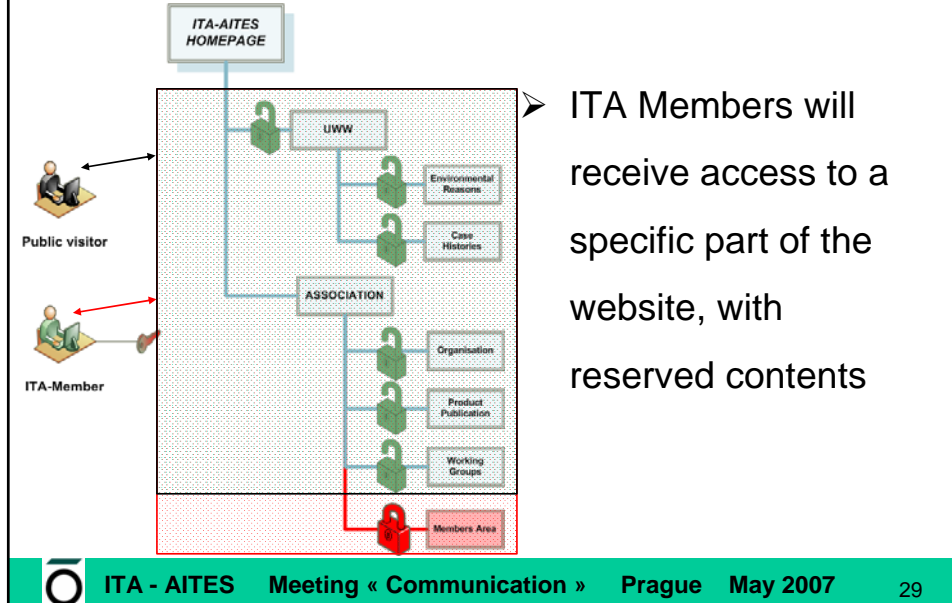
ITA-AITES HOMEPAGE

UWW

Environmental Reasons

Case Histories

ASSOCIATION

Organisation

Product Publication

Working Groups

Members Area

Public visitor

ITA-Member

➢ ITA Members will receive access to a specific part of the website, with reserved contents

ITA - AITES Meeting « Communication » Prague May 2007 29